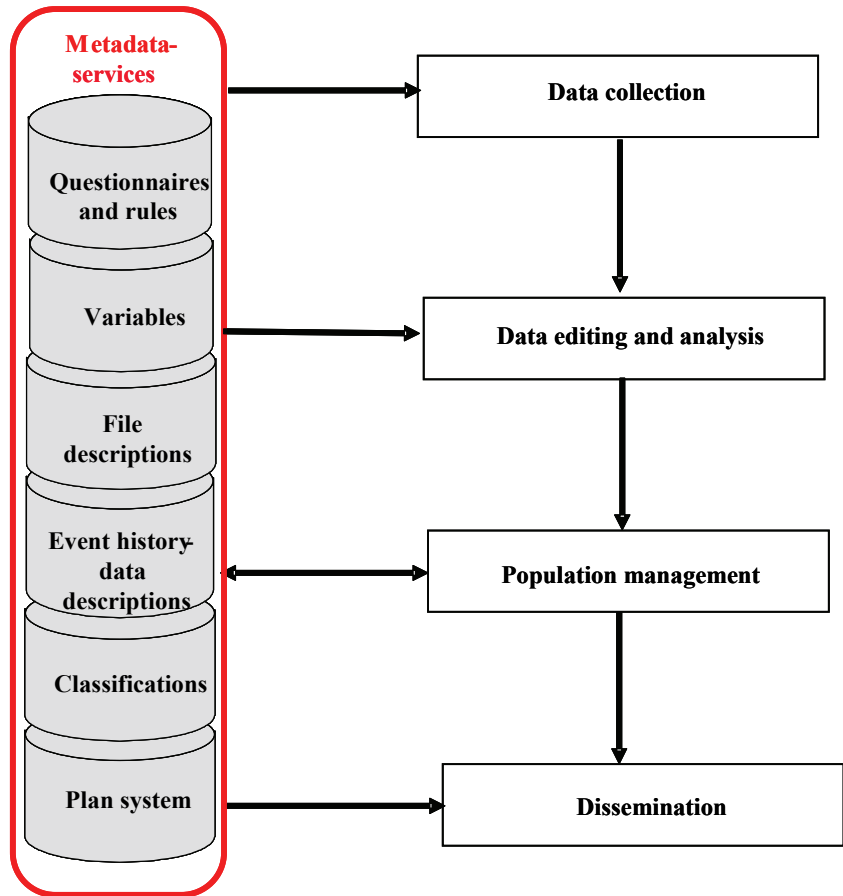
Metadata-services

Questionnaires and rules

Variables

File descriptions

Event history-data descriptions

Classifications

Plan system

Data collection

Data editing and analysis

Population management

Dissemination